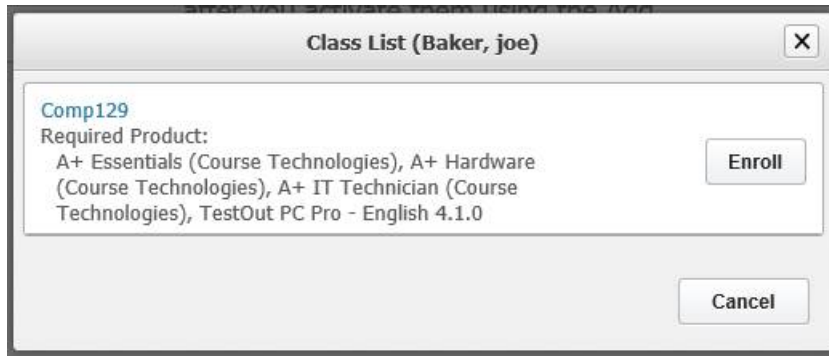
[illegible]

Class List (Baker, joe)

×

Comp129
Required Product:
A+ Essentials (Course Technologies), A+ Hardware (Course Technologies), A+ IT Technician (Course Technologies), TestOut PC Pro - English 4.1.0

Enroll

Cancel